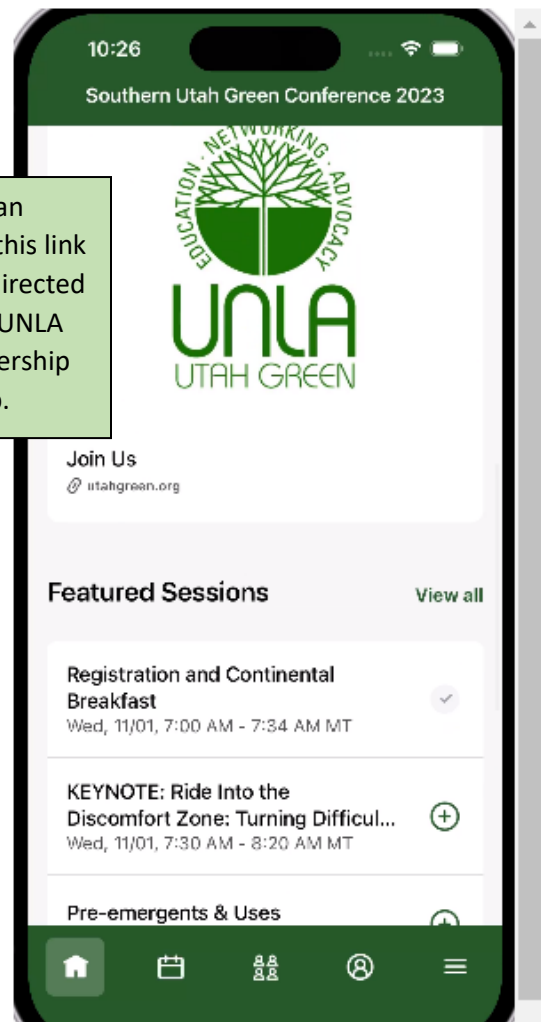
10:26

Southern Utah Green Conference 2023

an
this link
irected
UNLA
ership
).

EDUCATION · NETWORKING · ADVOCACY

UNLA
UTAH GREEN

Join Us
utahgreen.org

Featured Sessions

View all

Registration and Continental Breakfast
Wed, 11/01, 7:00 AM - 7:34 AM MT

KEYNOTE: Ride Into the Discomfort Zone: Turning Difficul...
Wed, 11/01, 7:30 AM - 8:20 AM MT

Pre-emergents & Uses